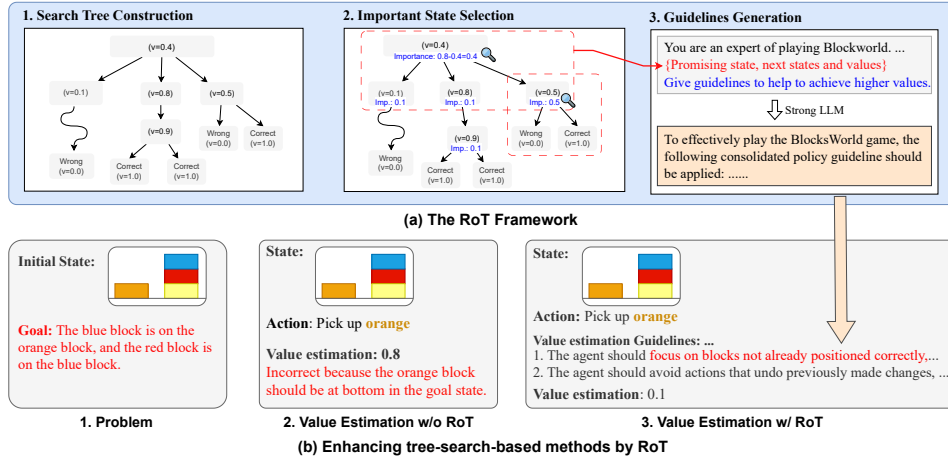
1. Search Tree Construction

(v=0.4)

(v=0.1)

(v=0.8)

(v=0.5)

(v=0.9)

Wrong (v=0.0)

Correct (v=1.0)

Wrong (v=0.0)

Correct (v=1.0)

Correct (v=1.0)

2. Important State Selection

(v=0.4) Importance: 0.8-0.4=0.4

(v=0.1) Imp.: 0.1

(v=0.8) Imp.: 0.1

(v=0.5) Imp.: 0.5

(v=0.9) Imp.: 0.1

Wrong (v=0.0)

Correct (v=1.0)

Wrong (v=0.0)

Correct (v=1.0)

Correct (v=1.0)

3. Guidelines Generation

You are an expert of playing Blockworld. ... {Promising state, next states and values} Give guidelines to help to achieve higher values.

Strong LLM

To effectively play the BlocksWorld game, the following consolidated policy guideline should be applied: ......

(a) The RoT Framework

Initial State:

Goal: The blue block is on the orange block, and the red block is on the blue block.

1. Problem

State:

Action: Pick up orange

Value estimation: 0.8

Incorrect because the orange block should be at bottom in the goal state.

2. Value Estimation w/o RoT

State:

Action: Pick up orange

Value estimation Guidelines: ...

1. The agent should focus on blocks not already positioned correctly,...

2. The agent should avoid actions that undo previously made changes, ...

Value estimation: 0.1

3. Value Estimation w/ RoT

(b) Enhancing tree-search-based methods by RoT